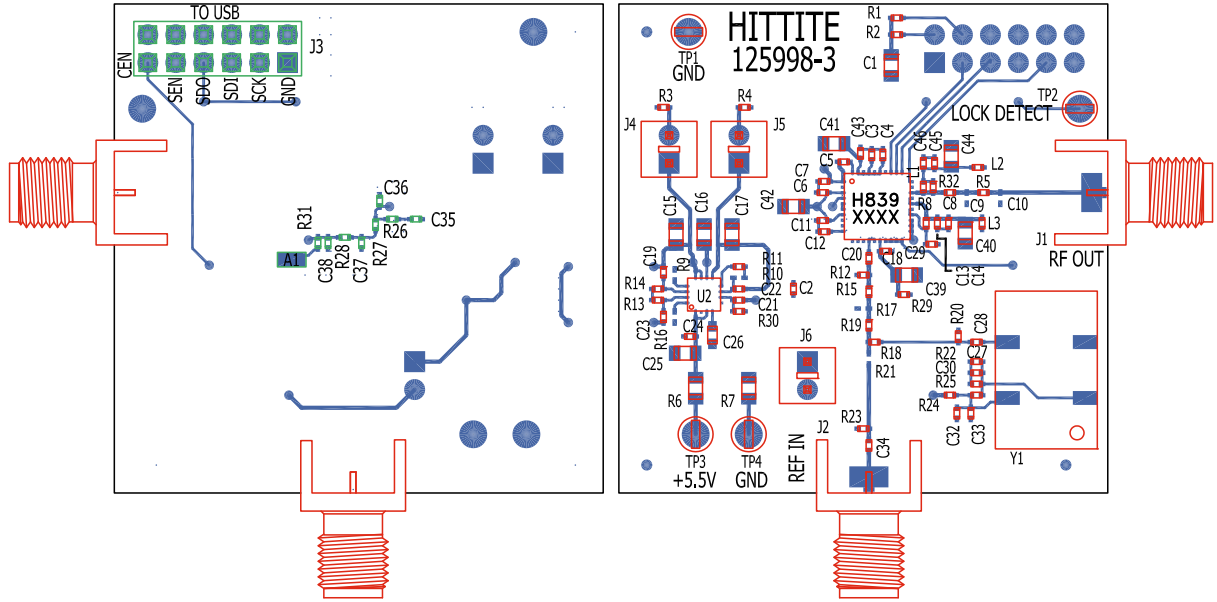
TO USB
J3
CEN
SEN
SDO
SDI
SCK
GND
C36
R31
C35
R26
A1
C38
R28
C37
R27

HITTITE
125998-3
TP1
GND
R1
R2
C1
TP2
LOCK DETECT
R3
R4
J4
J5
C41
C43
C3
C4
C46
C45
C44
C5
L2
C7
C6
L1
R32
R5
C42
H839
XXXX
R8
C8
C9
C10
C11
C12
L3
C40
J1
C15
C16
C17
C29
C13
C14
RF OUT
C19
R11
R10
C18
R9
R12
C39
R14
C22
C2
R15
R29
R13
U2
C21
R30
C20
R17
C23
R16
C24
R19
R20
C28
C26
J6
R18
C25
R22
C27
R21
C30
R25
R6
R7
R24
R23
C32
C33
Y1
J2
C34
TP3
TP4
REF IN
+5.5V
GND